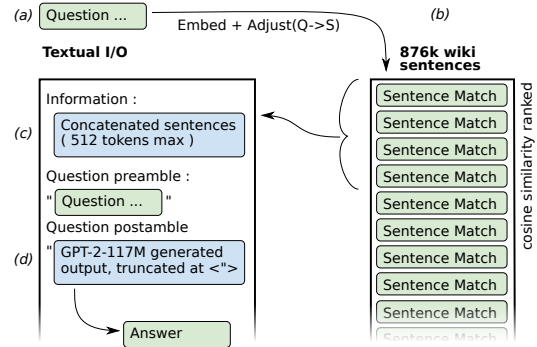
(a) Question ...

Embed + Adjust(Q->S)

(b)

Textual I/O

876k wiki sentences

Information :

(c) Concatenated sentences ( 512 tokens max )

Question preamble :

" Question ... "

Question postamble

(d) " GPT-2-117M generated output, truncated at <">

Answer

Sentence Match
Sentence Match
Sentence Match
Sentence Match
Sentence Match
Sentence Match
Sentence Match
Sentence Match
Sentence Match
Sentence Match
Sentence Match

cosine similarity ranked